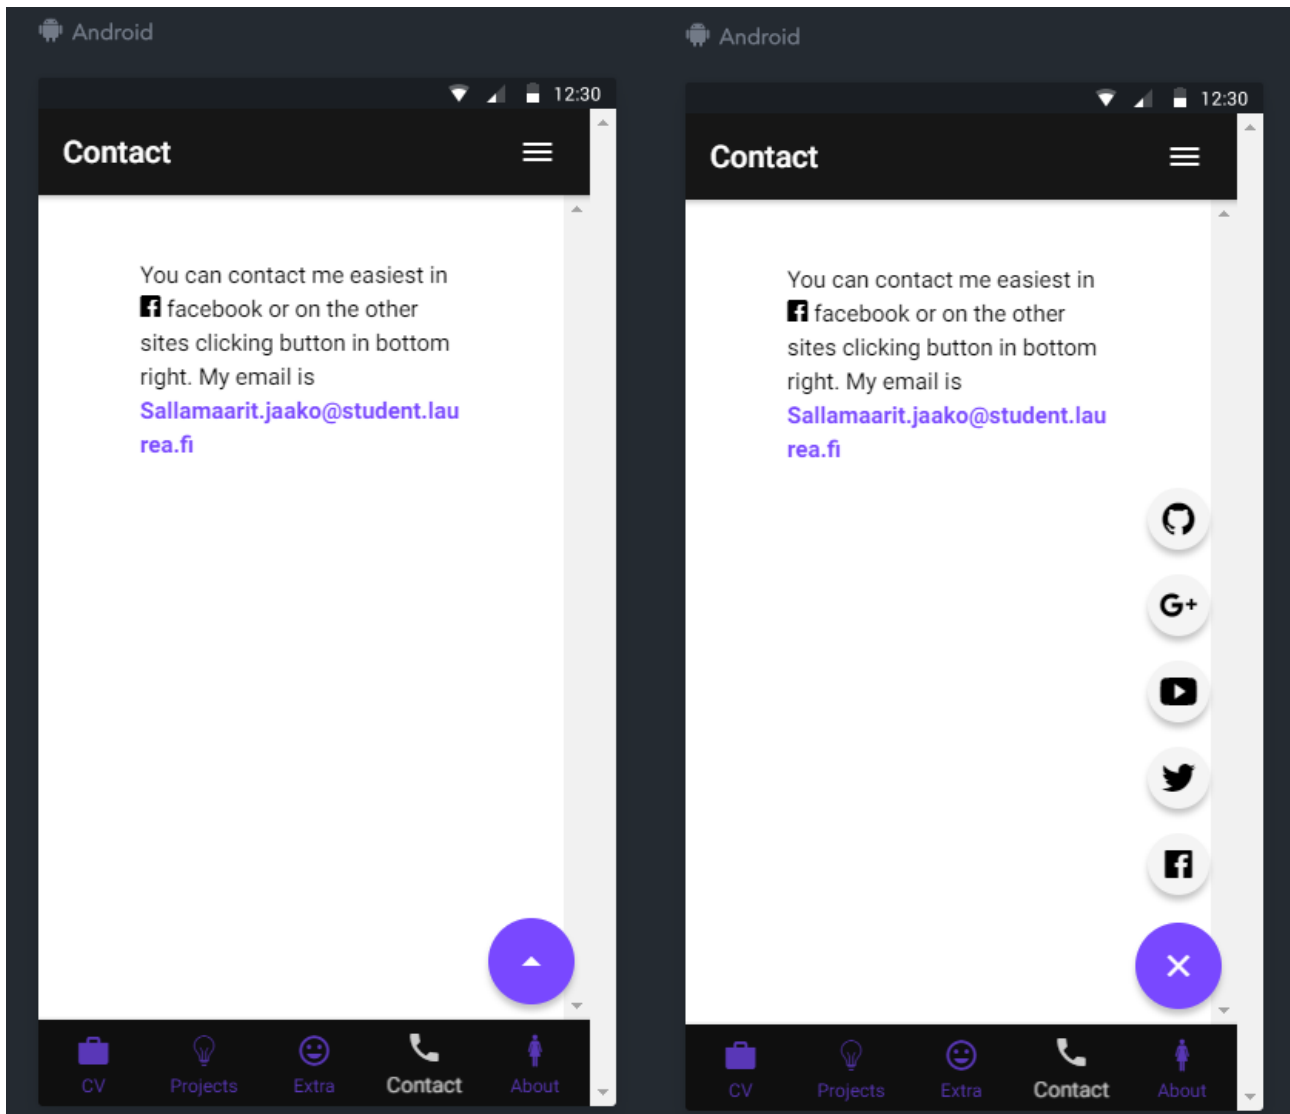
Android

12:30

Contact

You can contact me easiest in facebook or on the other sites clicking button in bottom right. My email is Sallamaarit.jaako@student.laurea.fi

CV Projects Extra Contact About

Android

12:30

Contact

You can contact me easiest in facebook or on the other sites clicking button in bottom right. My email is Sallamaarit.jaako@student.laurea.fi

G+

CV Projects Extra Contact About